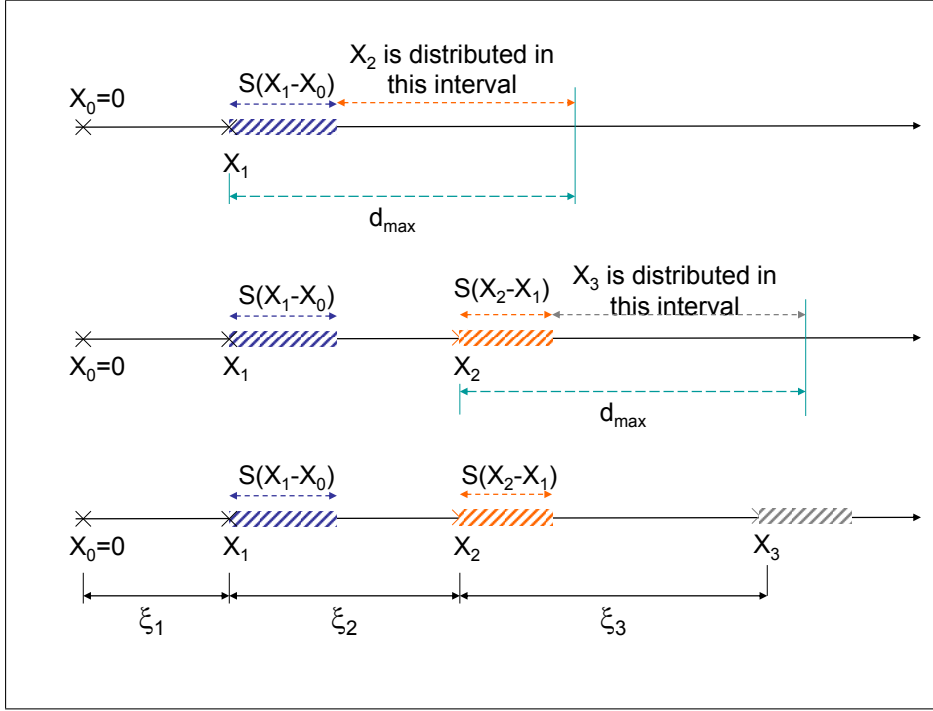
$X_2$ is distributed in this interval

$X_0$=0

S($X_1$-$X_0$)

$X_1$

$d_{max}$

S($X_1$-$X_0$)

S($X_2$-$X_1$)

$X_3$ is distributed in this interval

$X_0$=0

$X_1$

$X_2$

$d_{max}$

S($X_1$-$X_0$)

S($X_2$-$X_1$)

$X_0$=0

$X_1$

$X_2$

$X_3$

$\xi_1$

$\xi_2$

$\xi_3$